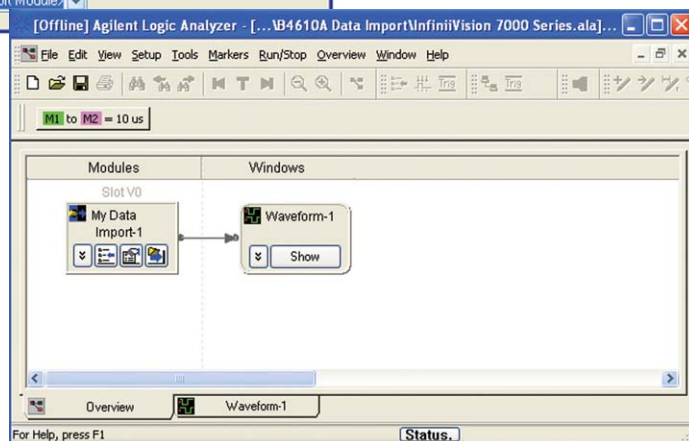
[Offline] Agilent Logic Analyzer - [...\B4610A Data Import\InfiniiVision 7000 Series.ala]...

File Edit View Setup Tools Markers Run/Stop Overview Window Help

M1 to M2 = 10 us

Modules

Windows

Slot V0

My Data Import-1

Waveform-1

Show

Overview

Waveform-1

For Help, press F1

Status.